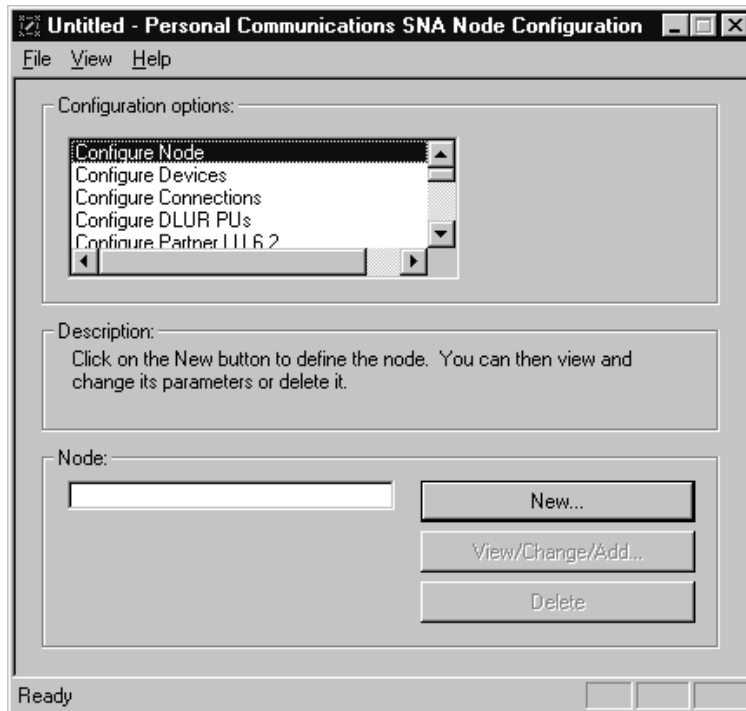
Untitled - Personal Communications SNA Node Configuration

File View Help

Configuration options:

Configure Node
Configure Devices
Configure Connections
Configure DLUR PUs
Configure Partner LU 6.2

Description:

Click on the New button to define the node. You can then view and change its parameters or delete it.

Node:

New...

View/Change/Add...

Delete

Ready